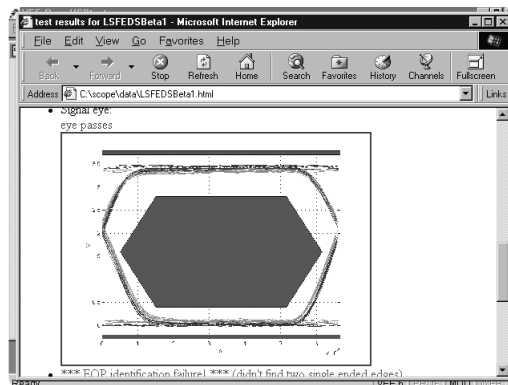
test results for LSFEDSBeta1 - Microsoft Internet Explorer

File Edit View Go Favorites Help

Back Forward Stop Refresh Home Search Favorites History Channels Fullscreen

Address C:\scope\data\LSFEDSBeta1.html

Links

• Signal eye:
eye passes

• *** EOP identification failure! *** (didn't find two single ended edges)